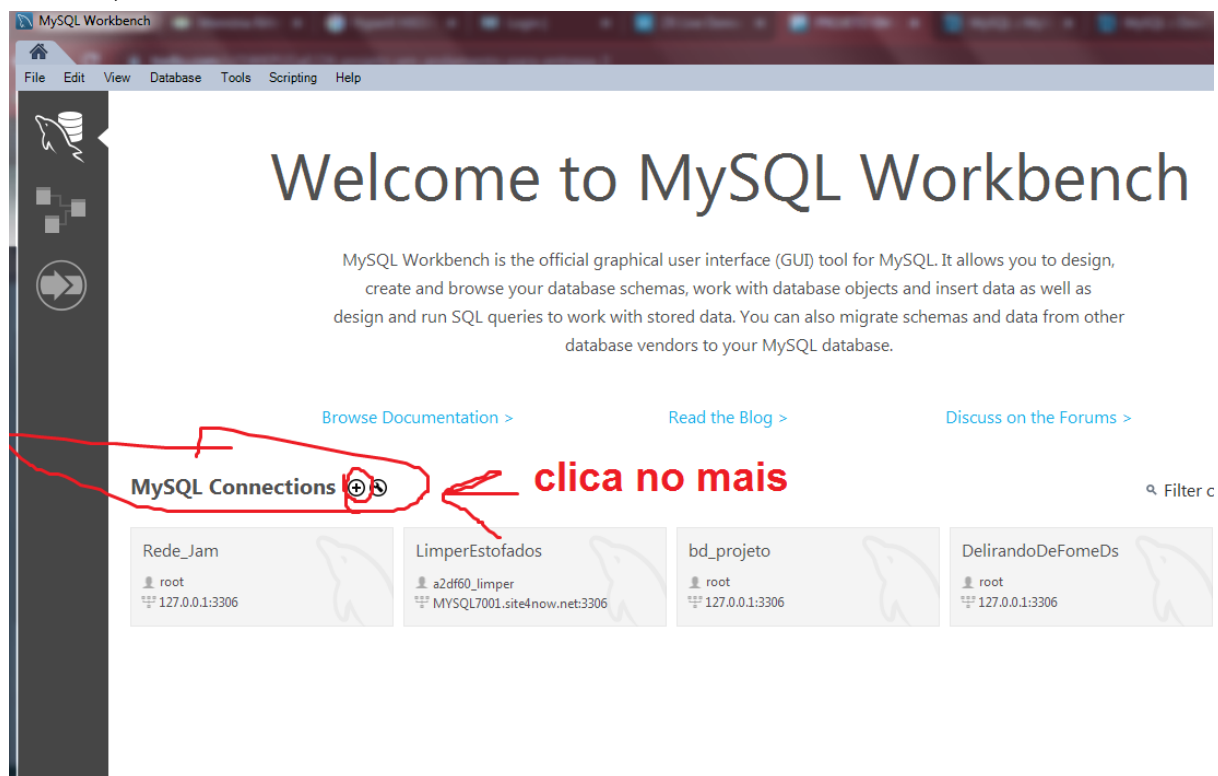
MySQL Workbench

File Edit View Database Tools Scripting Help

Welcome to MySQL Workbench

MySQL Workbench is the official graphical user interface (GUI) tool for MySQL. It allows you to design, create and browse your database schemas, work with database objects and insert data as well as design and run SQL queries to work with stored data. You can also migrate schemas and data from other database vendors to your MySQL database.

Browse Documentation >

Read the Blog >

Discuss on the Forums >

MySQL Connections ⊕ ⊛

clica no mais

Filter c

Rede_Jam
root
127.0.0.1:3306

LimperEstofados
a2df60_limper
MYSQL7001.site4now.net:3306

bd_projeto
root
127.0.0.1:3306

DelirandoDeFomeDs
root
127.0.0.1:3306